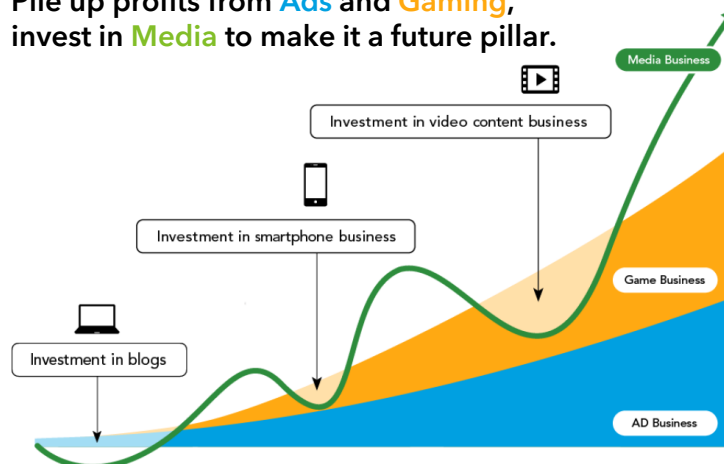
Pile up profits from Ads and Gaming, invest in Media to make it a future pillar.

Media Business

Investment in video content business

Investment in smartphone business

Game Business

Investment in blogs

AD Business